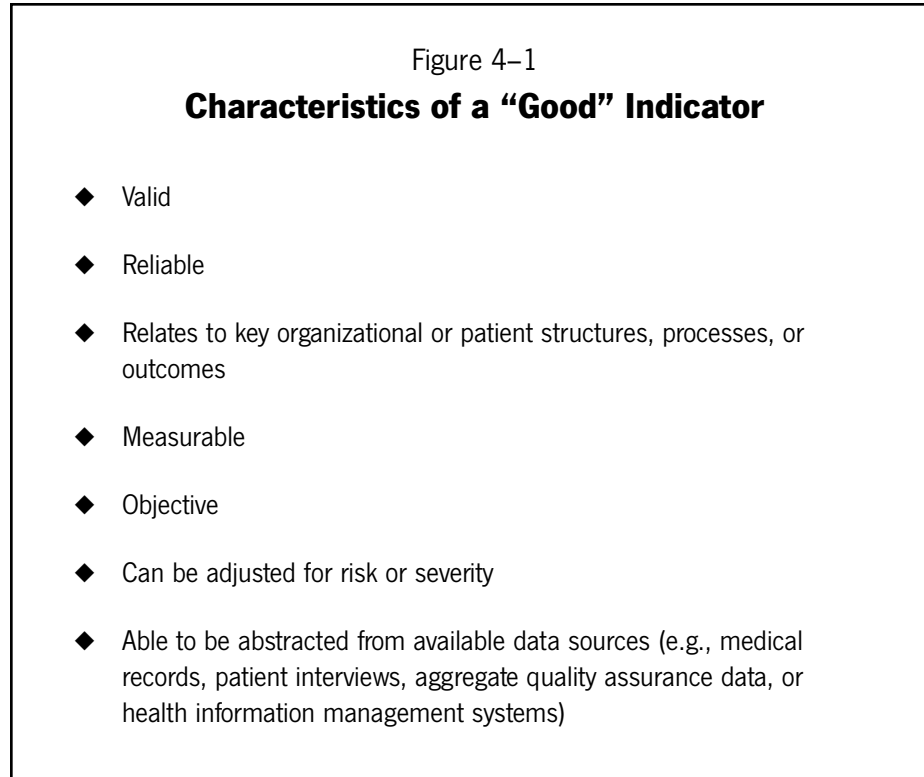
Figure 4–1
**Characteristics of a “Good” Indicator**

◆ Valid

◆ Reliable

◆ Relates to key organizational or patient structures, processes, or outcomes

◆ Measurable

◆ Objective

◆ Can be adjusted for risk or severity

◆ Able to be abstracted from available data sources (e.g., medical records, patient interviews, aggregate quality assurance data, or health information management systems)